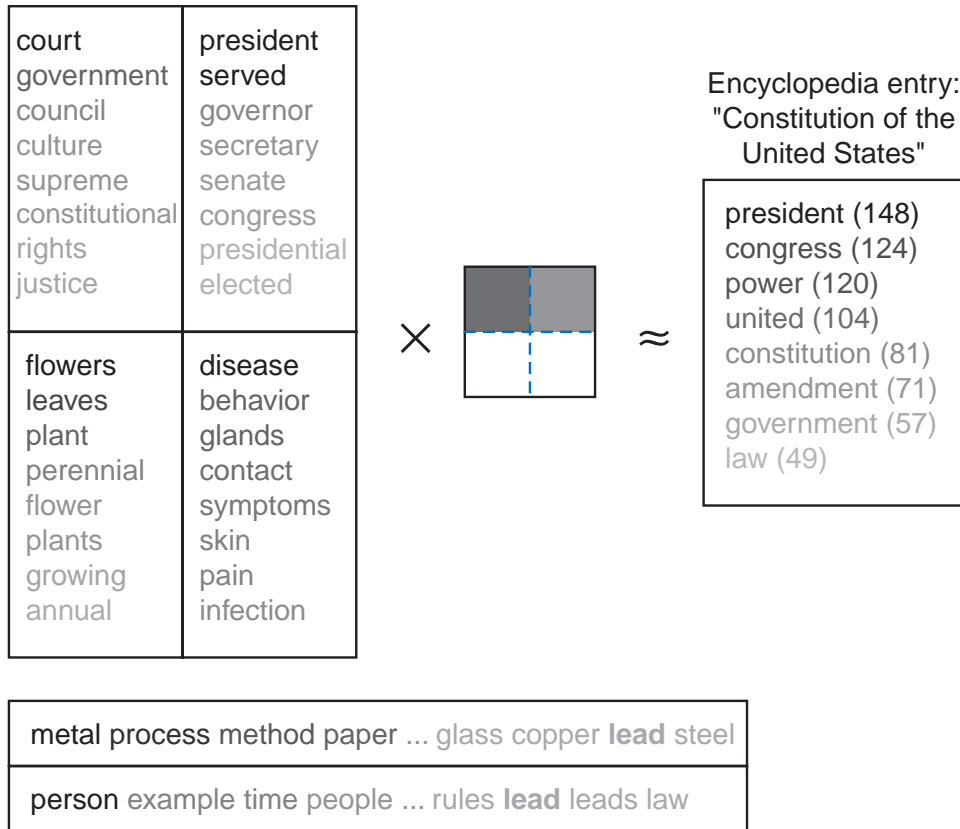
| court government council culture supreme constitutional rights justice | president served governor secretary senate congress presidential elected |
|---|---|
| flowers leaves plant perennial flower plants growing annual | disease behavior glands contact symptoms skin pain infection |

$\times$ $\approx$

Encyclopedia entry: "Constitution of the United States"

president (148)
congress (124)
power (120)
united (104)
constitution (81)
amendment (71)
government (57)
law (49)

metal process method paper ... glass copper **lead** steel

person example time people ... rules **lead** leads law